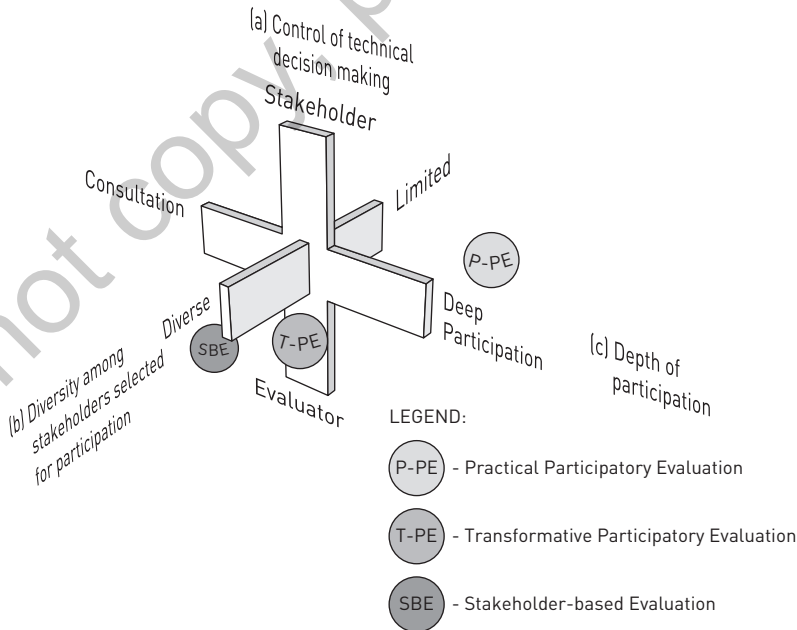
(a) Control of technical decision making

Stakeholder

Consultation

Limited

P-PE

Deep Participation

Diverse

SBE

T-PE

(c) Depth of participation

(b) Diversity among stakeholders selected for participation

Evaluator

LEGEND:

P-PE - Practical Participatory Evaluation

T-PE - Transformative Participatory Evaluation

SBE - Stakeholder-based Evaluation

not copy, p